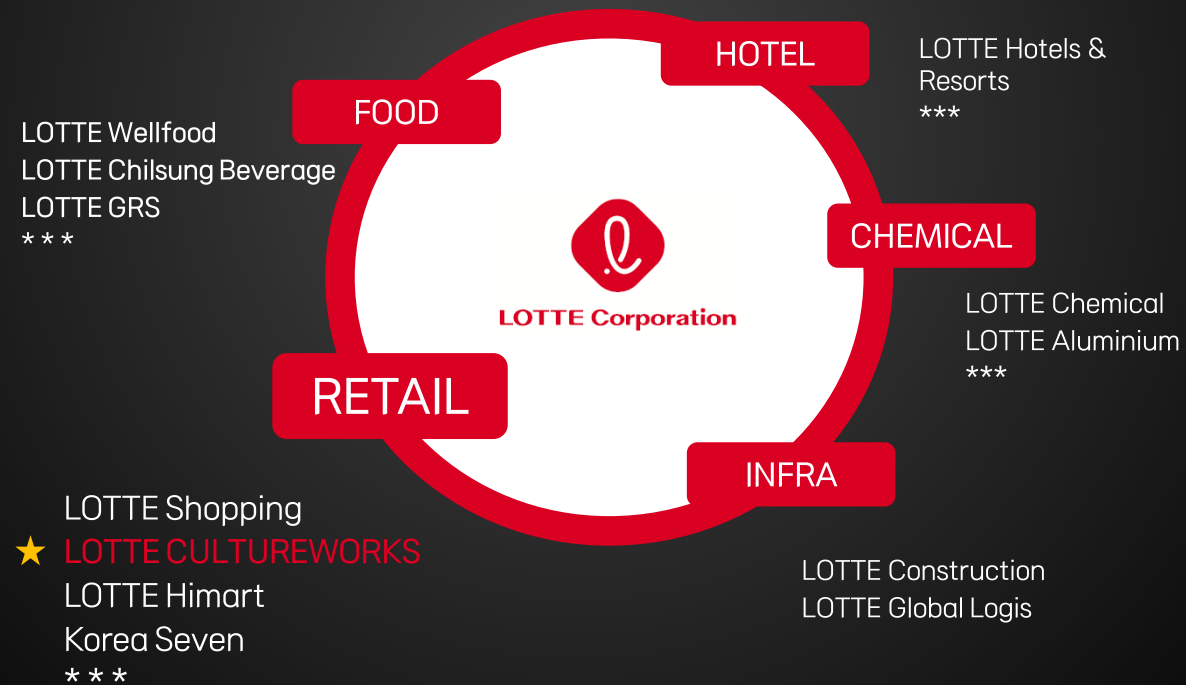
HOTEL

LOTTE Hotels & Resorts
***

FOOD

LOTTE Wellfood
LOTTE Chilsung Beverage
LOTTE GRS
* * *

CHEMICAL

LOTTE Corporation

LOTTE Chemical
LOTTE Aluminium
***

RETAIL

INFRA

LOTTE Shopping
★ LOTTE CULTUREWORKS
LOTTE Himart
Korea Seven
* * *

LOTTE Construction
LOTTE Global Logis